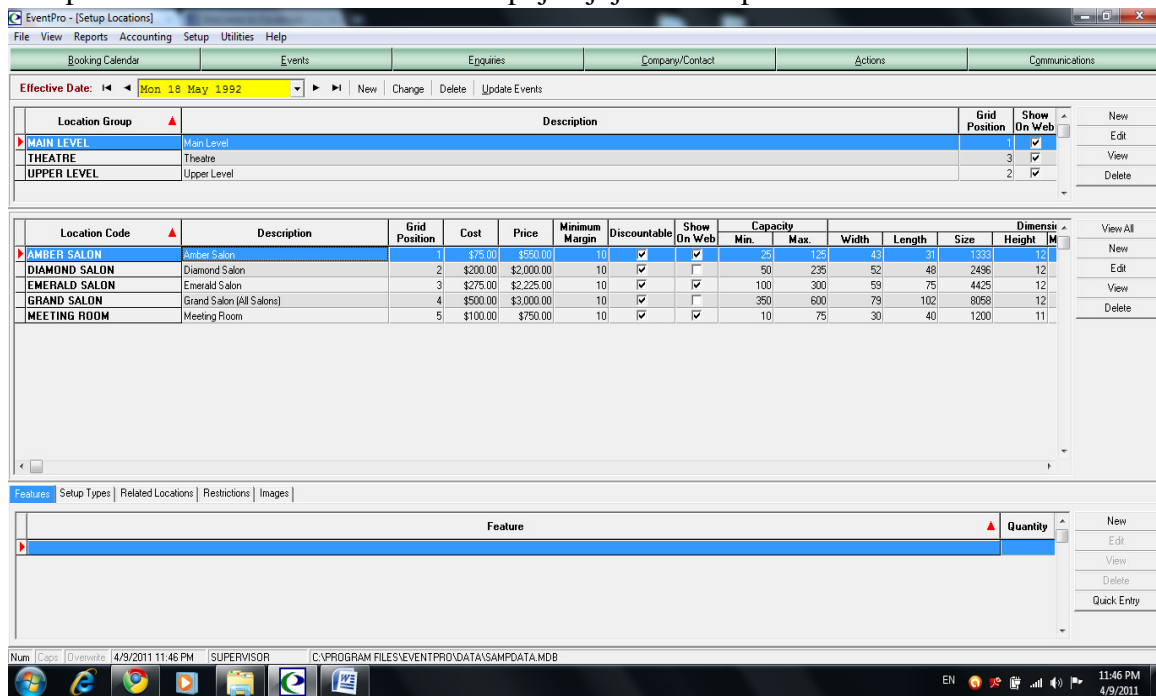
EventPro - [Setup Locations]

File View Reports Accounting Setup Utilities Help

Booking Calendar | Events | Enquiries | Company/Contact | Actions | Communications

Effective Date: Mon 18 May 1992 | New | Change | Delete | Update Events

| Location Group | Description | Grid Position | Show On Web |
|---|---|---|---|
| MAIN LEVEL | Main Level | 1 | ☑ |
| THEATRE | Theatre | 3 | ☑ |
| UPPER LEVEL | Upper Level | 2 | ☑ |

New
Edit
View
Delete

| Location Code | Description | Grid Position | Cost | Price | Minimum Margin | Discountable | Show On Web | Capacity Min. | Capacity Max. | Width | Length | Size | Height | M |
|---|---|---|---|---|---|---|---|---|---|---|---|---|---|---|
| AMBER SALON | Amber Salon | 1 | $75.00 | $550.00 | 10 | ☑ | ☑ | 25 | 125 | 43 | 31 | 1333 | 12 | |
| DIAMOND SALON | Diamond Salon | 2 | $200.00 | $2,000.00 | 10 | ☑ | ☐ | 50 | 235 | 52 | 48 | 2496 | 12 | |
| EMERALD SALON | Emerald Salon | 3 | $275.00 | $2,225.00 | 10 | ☑ | ☑ | 100 | 300 | 59 | 75 | 4425 | 12 | |
| GRAND SALON | Grand Salon (All Salons) | 4 | $500.00 | $3,000.00 | 10 | ☑ | ☐ | 350 | 600 | 79 | 102 | 8058 | 12 | |
| MEETING ROOM | Meeting Room | 5 | $100.00 | $750.00 | 10 | ☑ | ☑ | 10 | 75 | 30 | 40 | 1200 | 11 | |

Dimensi

View All
New
Edit
View
Delete

Features | Setup Types | Related Locations | Restrictions | Images

| Feature | Quantity |
|---|---|
| | |

New
Edit
View
Delete
Quick Entry

Num | Caps | Overwrite | 4/9/2011 11:46 PM | SUPERVISOR | C:\PROGRAM FILES\EVENTPRO\DATA\SAMPDATA.MDB

EN 11:46 PM 4/9/2011